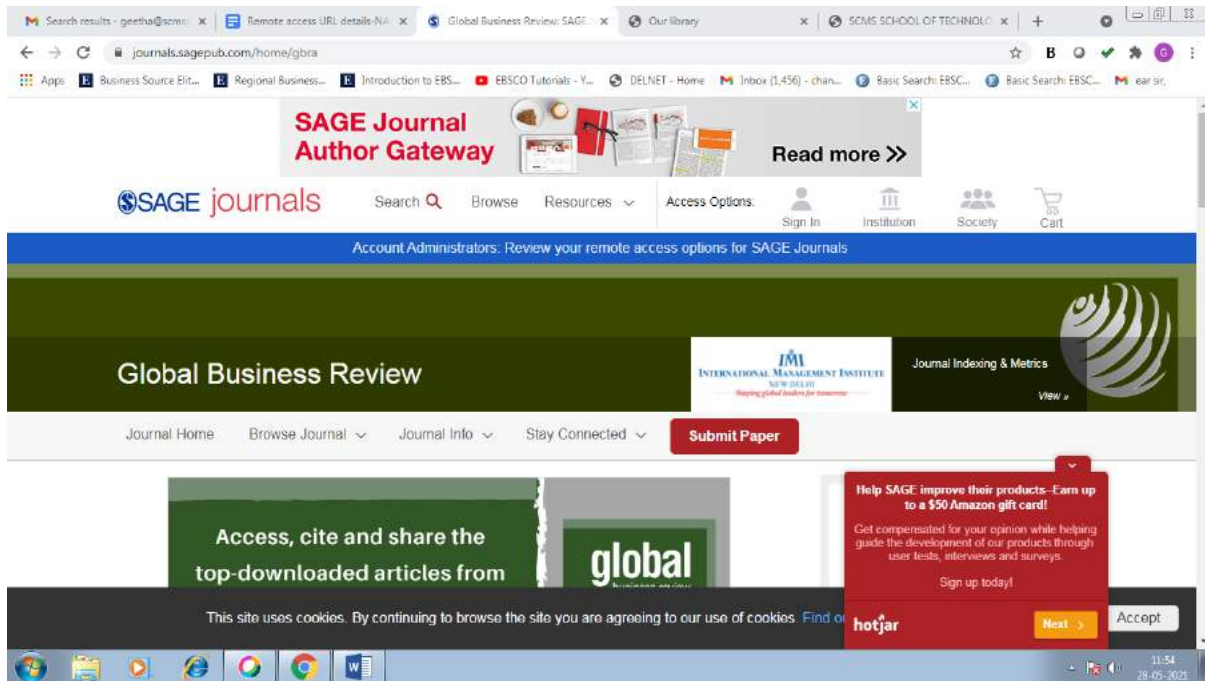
Search results - geetha@scms | Remote access URL details-NA | Global Business Review: SAGE | Our library | SCMS SCHOOL OF TECHNOLO

journals.sagepub.com/home/gbra

Apps | Business Source Elit... | Regional Business... | Introduction to EBS... | EBSCO Tutorials - Y... | DELNET - Home | Inbox (1,456) - chan... | Basic Search: EBSC... | Basic Search: EBSC... | ear sir,

SAGE Journal Author Gateway

Read more >>

SAGE journals

Search | Browse | Resources | Access Options: | Sign In | Institution | Society | Cart

Account Administrators: Review your remote access options for SAGE Journals

Global Business Review

IMI
INTERNATIONAL MANAGEMENT INSTITUTE
NEW DELHI
Shaping global leaders for tomorrow

Journal Indexing & Metrics

View »

Journal Home | Browse Journal | Journal Info | Stay Connected | Submit Paper

Access, cite and share the top-downloaded articles from

global

Help SAGE improve their products--Earn up to a $50 Amazon gift card!

Get compensated for your opinion while helping guide the development of our products through user tests, interviews and surveys.

Sign up today!

hotjar

Next >

This site uses cookies. By continuing to browse the site you are agreeing to our use of cookies. Find o

Accept

11:54
28-05-2021